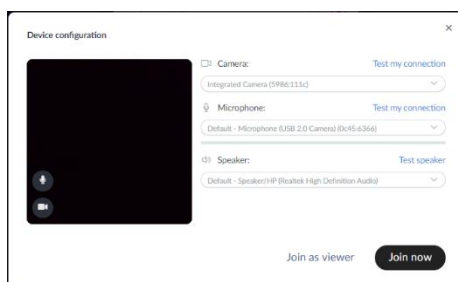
Device configuration

×

Camera:

Test my connection

Integrated Camera (5986:111c)

Microphone:

Test my connection

Default - Microphone (USB 2.0 Camera) (0c45:6366)

Speaker:

Test speaker

Default - Speaker/HP (Realtek High Definition Audio)

Join as viewer

Join now